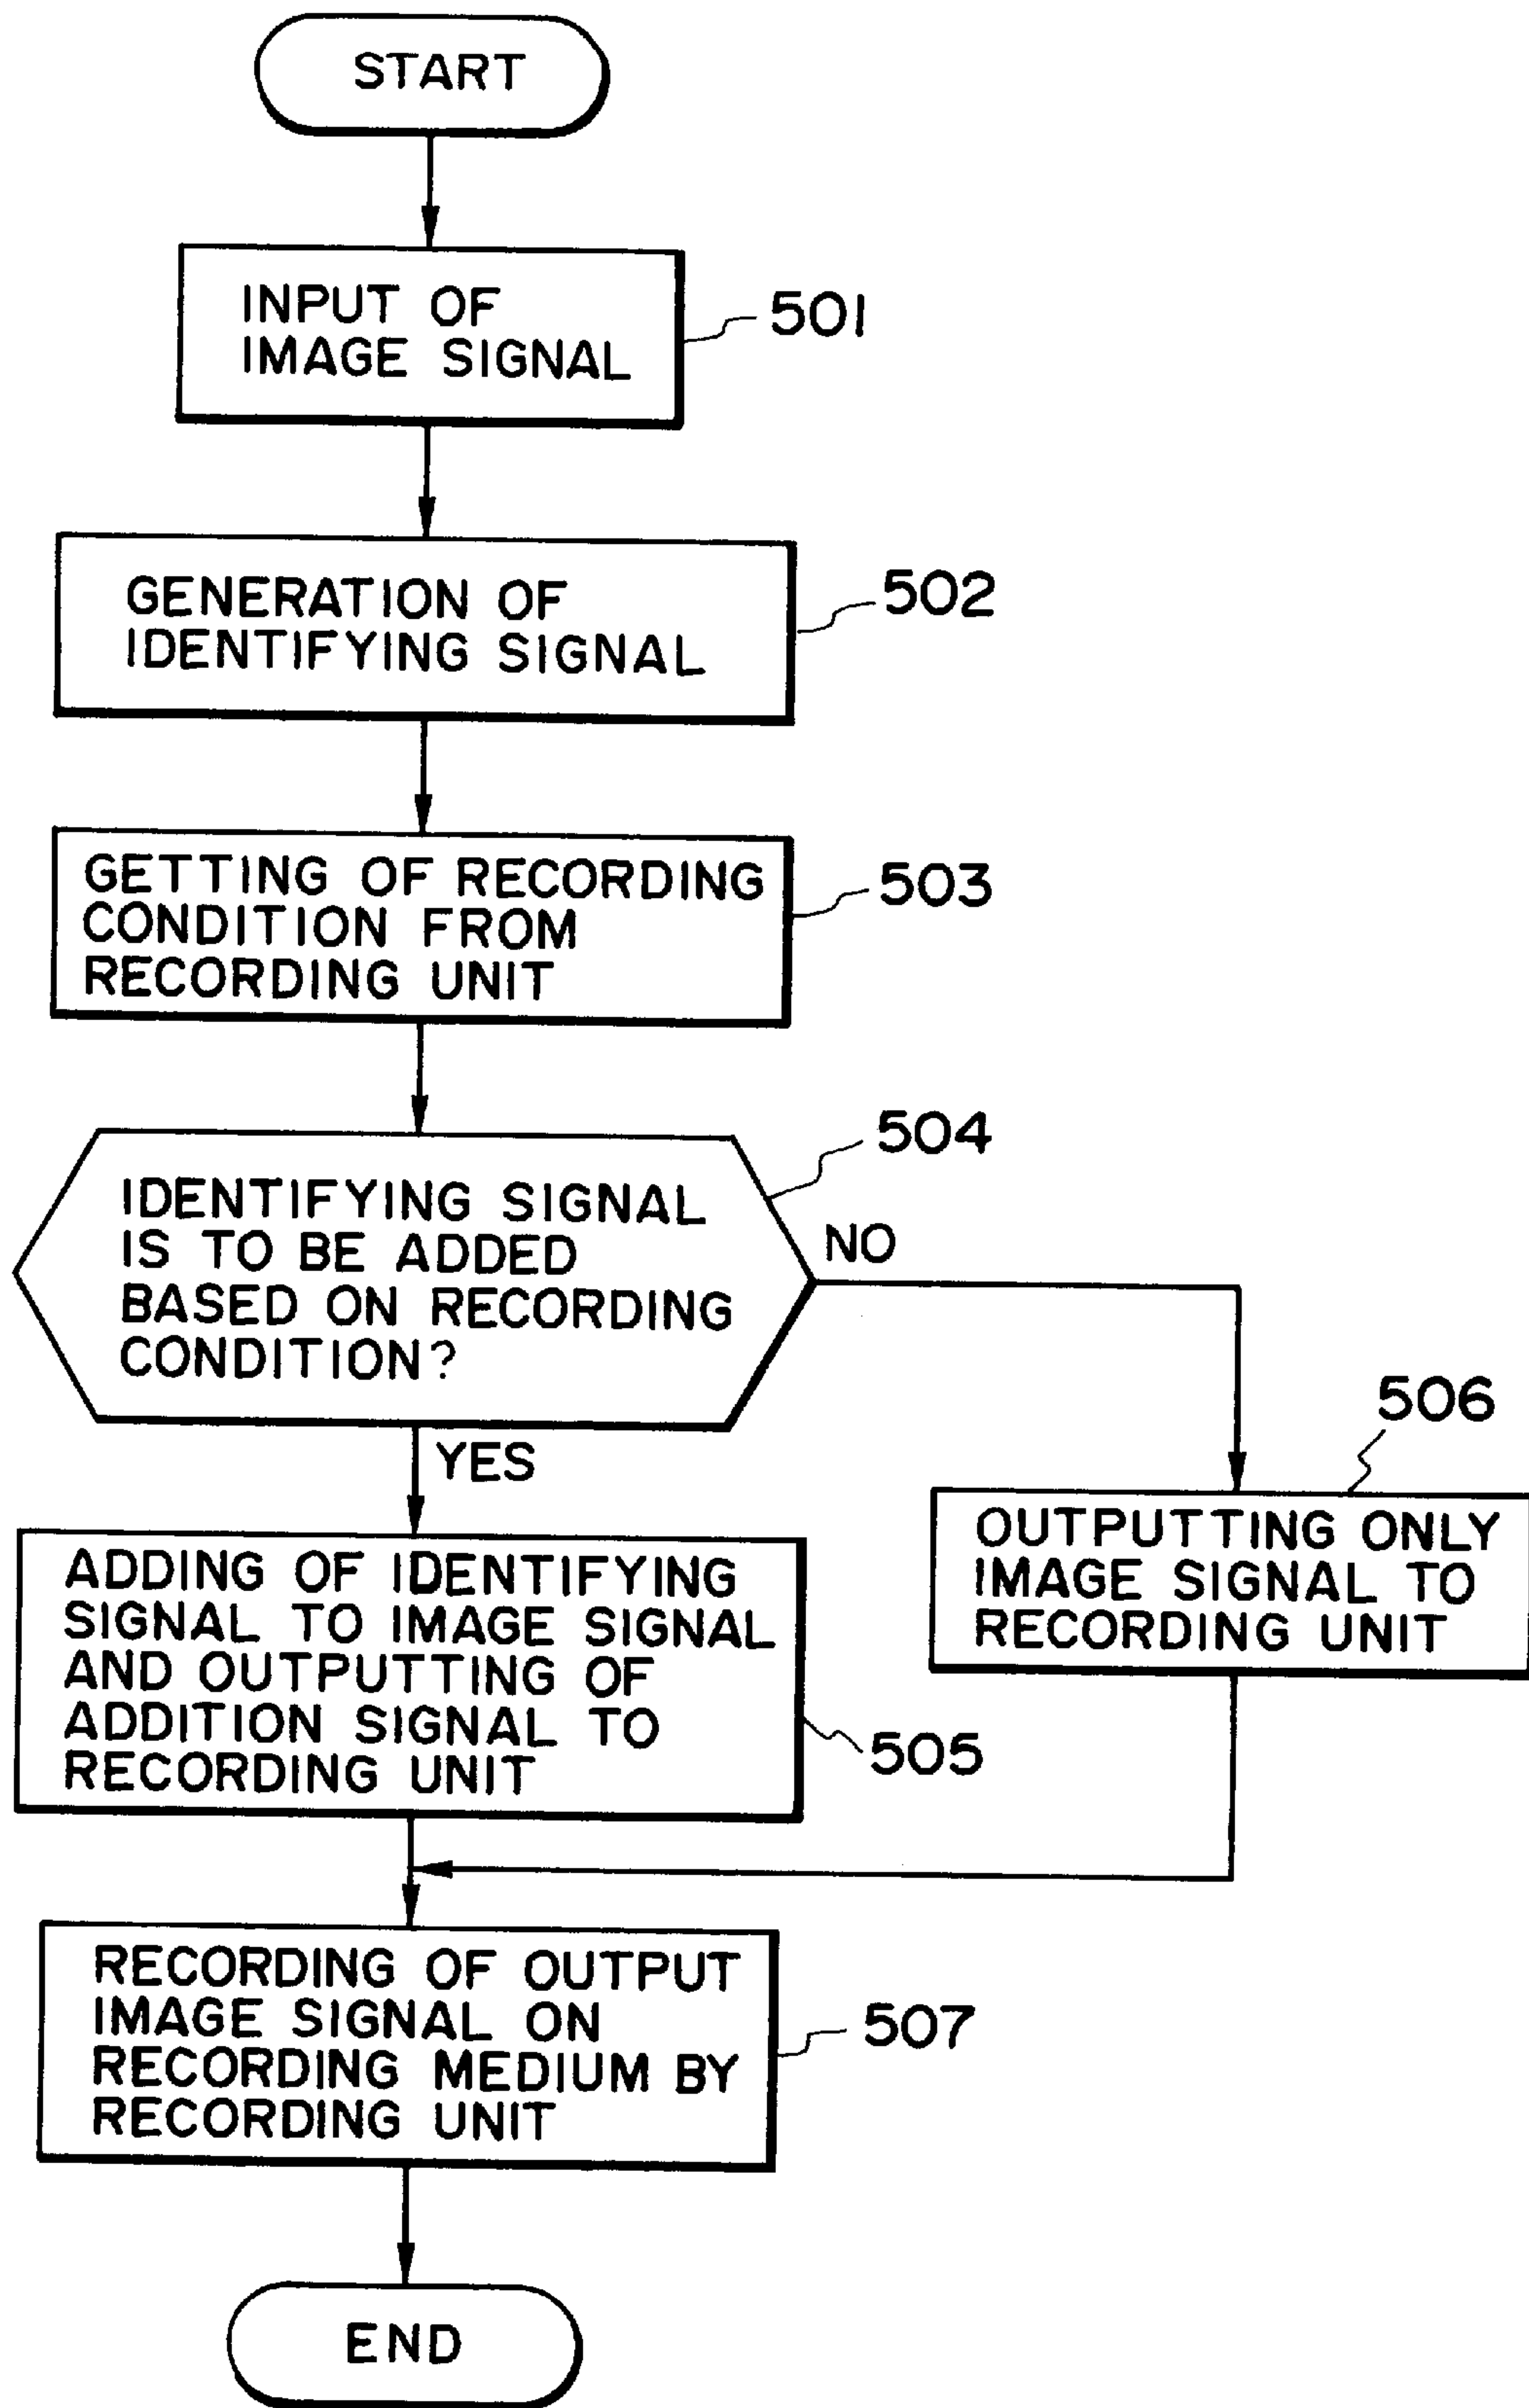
START

INPUT OF IMAGE SIGNAL

501

GENERATION OF IDENTIFYING SIGNAL

502

GETTING OF RECORDING CONDITION FROM RECORDING UNIT

503

504

IDENTIFYING SIGNAL IS TO BE ADDED BASED ON RECORDING CONDITION?

NO

YES

506

ADDING OF IDENTIFYING SIGNAL TO IMAGE SIGNAL AND OUTPUTTING OF ADDITION SIGNAL TO RECORDING UNIT

OUTPUTTING ONLY IMAGE SIGNAL TO RECORDING UNIT

505

RECORDING OF OUTPUT IMAGE SIGNAL ON RECORDING MEDIUM BY RECORDING UNIT

507

END